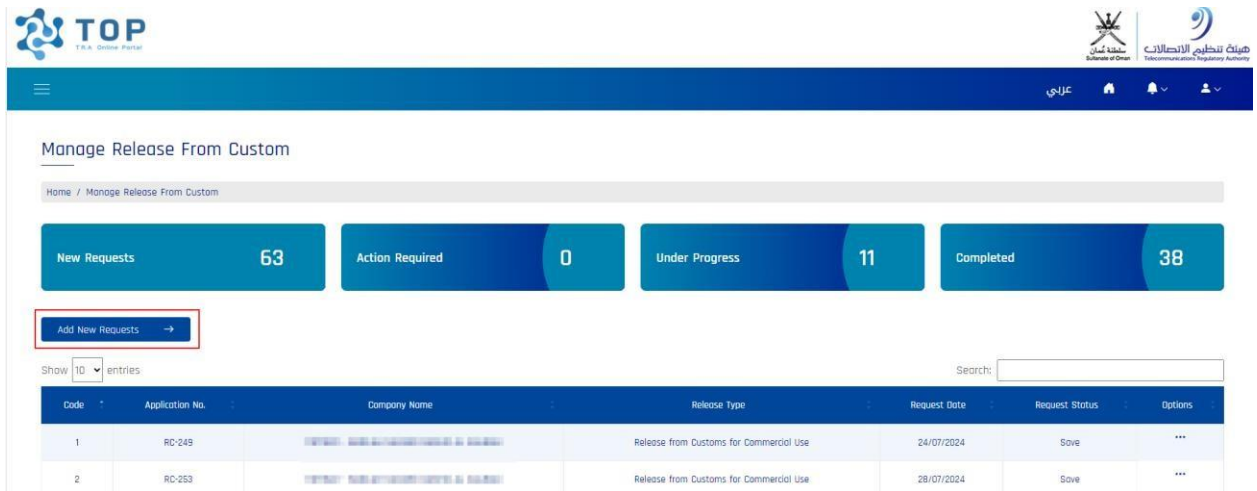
TOP
TRA Online Portal

سلطنة عُمان
Sultanate of Oman
هيئة تنظيم الاتصالات
Telecommunications Regulatory Authority

عربي

Manage Release From Custom

Home / Manage Release From Custom

New Requests 63
Action Required 0
Under Progress 11
Completed 38

Add New Requests →

Show 10 entries
Search:

| Code | Application No. | Company Name | Release Type | Request Date | Request Status | Options |
|---|---|---|---|---|---|---|
| 1 | RC-249 | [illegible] | Release from Customs for Commercial Use | 24/07/2024 | Save | ··· |
| 2 | RC-253 | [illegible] | Release from Customs for Commercial Use | 28/07/2024 | Save | ··· |